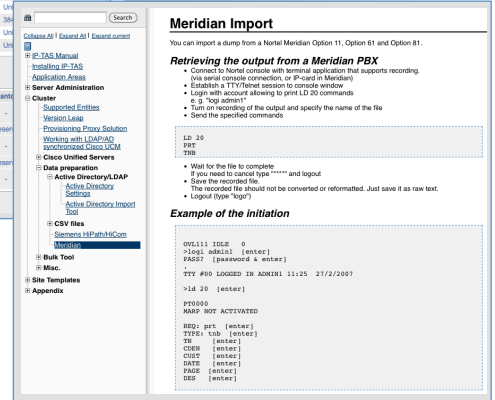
Search

Collapse All | Expand All | Expand current

IP-TAS Manual
Installing IP-TAS
Application Areas
Server Administration
Cluster
Supported Entities
Version Leap
Provisioning Proxy Solution
Working with LDAP/AD synchronized Cisco UCM
Cisco Unified Servers
Data preparation
Active Directory/LDAP
Active Directory Settings
Active Directory Import Tool
CSV files
Siemens HiPath/HiCom
Meridian
Bulk Tool
Misc.
Site Templates
Appendix

Meridian Import

You can import a dump from a Nortel Meridian Option 11, Option 61 and Option 81.

Retrieving the output from a Meridian PBX

- Connect to Nortel console with terminal application that supports recording. (via serial console connection, or IP-card in Meridian)
- Establish a TTY/Telnet session to console window
- Login with account allowing to print LD 20 commands e. g. "logi admin1"
- Turn on recording of the output and specify the name of the file
- Send the specified commands

LD 20
PRT
TNB

- Wait for the file to complete If you need to cancel type "****" and logout
- Save the recorded file. The recorded file should not be converted or reformatted. Just save it as raw text.
- Logout (type "logo")

Example of the initiation

OVL111 IDLE 0
>logi admin1 [enter]
PASS? [password & enter]
.
TTY #00 LOGGED IN ADMIN1 11:25 27/2/2007

>ld 20 [enter]

PT0000
MARP NOT ACTIVATED

REQ: prt [enter]
TYPE: tnb [enter]
TN [enter]
CDEN [enter]
CUST [enter]
DATE [enter]
PAGE [enter]
DES [enter]